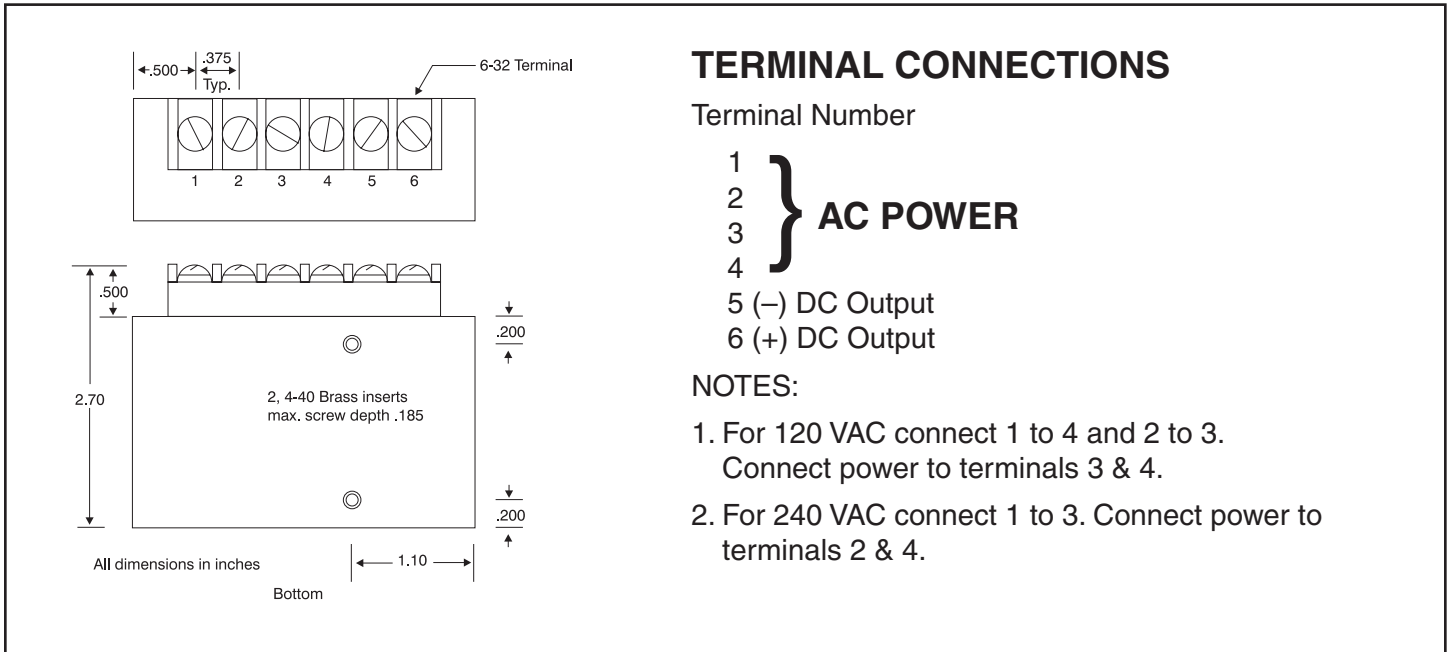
.500 .375 Typ.

6-32 Terminal

1 2 3 4 5 6

.500

2.70

.200

2, 4-40 Brass inserts max. screw depth .185

.200

1.10

All dimensions in inches

Bottom

TERMINAL CONNECTIONS

Terminal Number

1
2
3
4 AC POWER
5 (–) DC Output
6 (+) DC Output

NOTES:

1. For 120 VAC connect 1 to 4 and 2 to 3. Connect power to terminals 3 & 4.

2. For 240 VAC connect 1 to 3. Connect power to terminals 2 & 4.